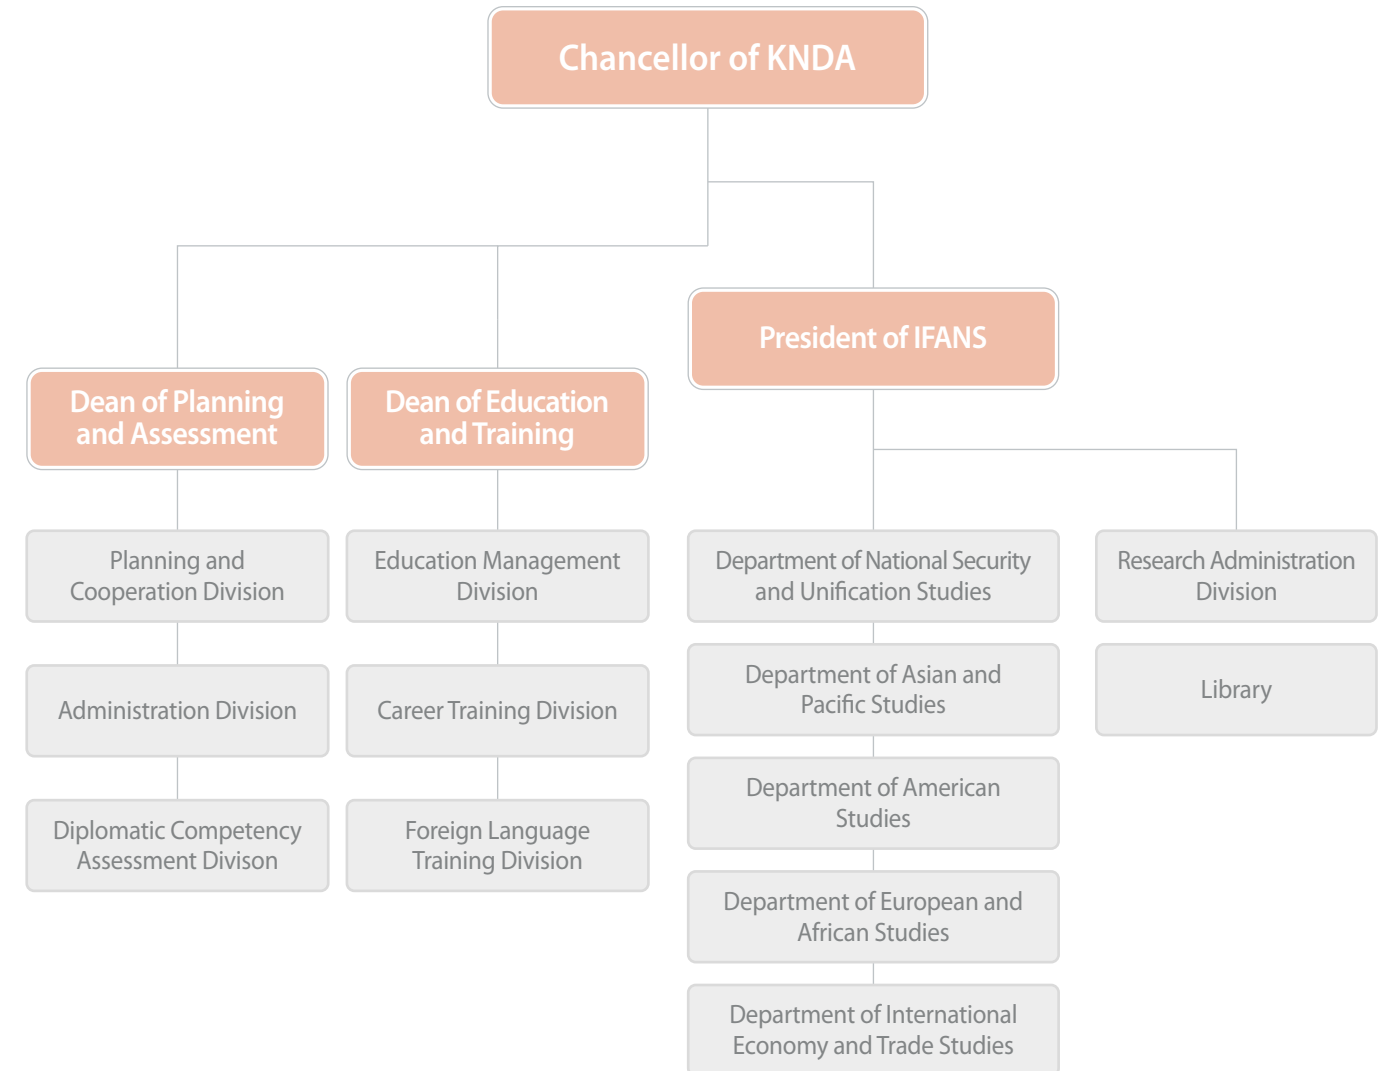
Chancellor of KNDA

Dean of Planning and Assessment

Dean of Education and Training

President of IFANS

Planning and Cooperation Division

Administration Division

Diplomatic Competency Assessment Divison

Education Management Division

Career Training Division

Foreign Language Training Division

Department of National Security and Unification Studies

Department of Asian and Pacific Studies

Department of American Studies

Department of European and African Studies

Department of International Economy and Trade Studies

Research Administration Division

Library